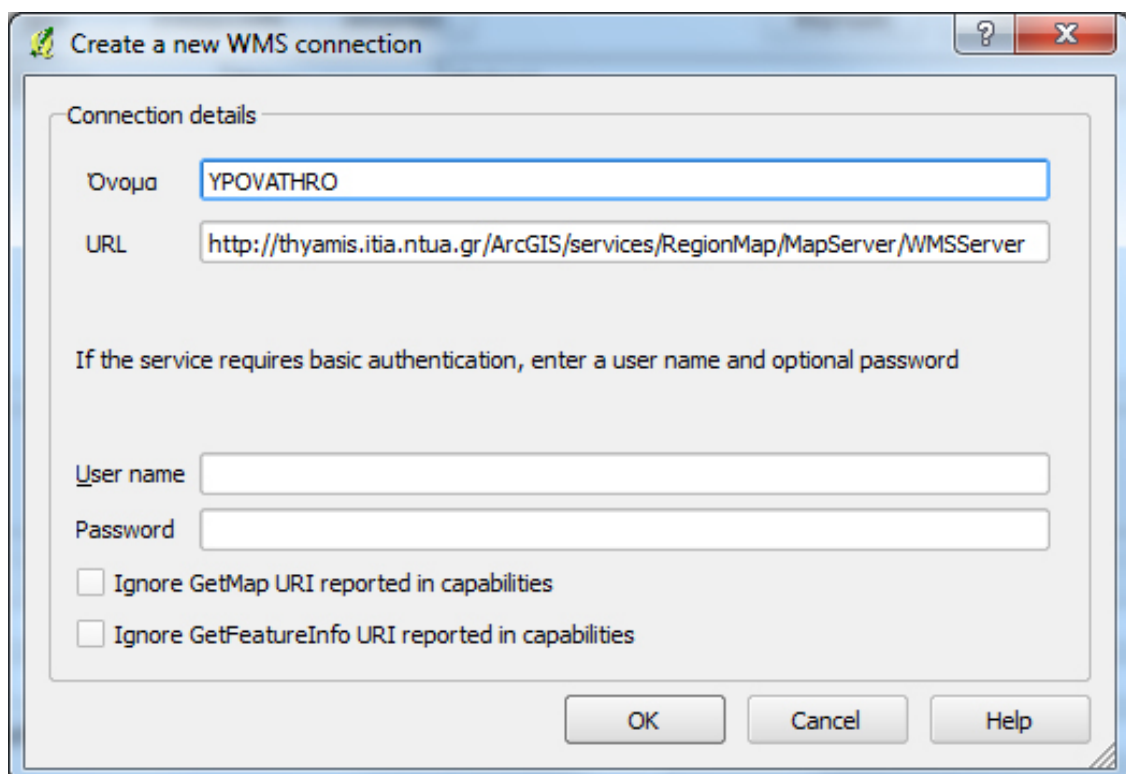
Create a new WMS connection

?

X

Connection details

Όνομα YPOVATHRO

URL http://thyamis.itia.ntua.gr/ArcGIS/services/RegionMap/MapServer/WMSServer

If the service requires basic authentication, enter a user name and optional password

User name

Password

Ignore GetMap URI reported in capabilities

Ignore GetFeatureInfo URI reported in capabilities

OK

Cancel

Help